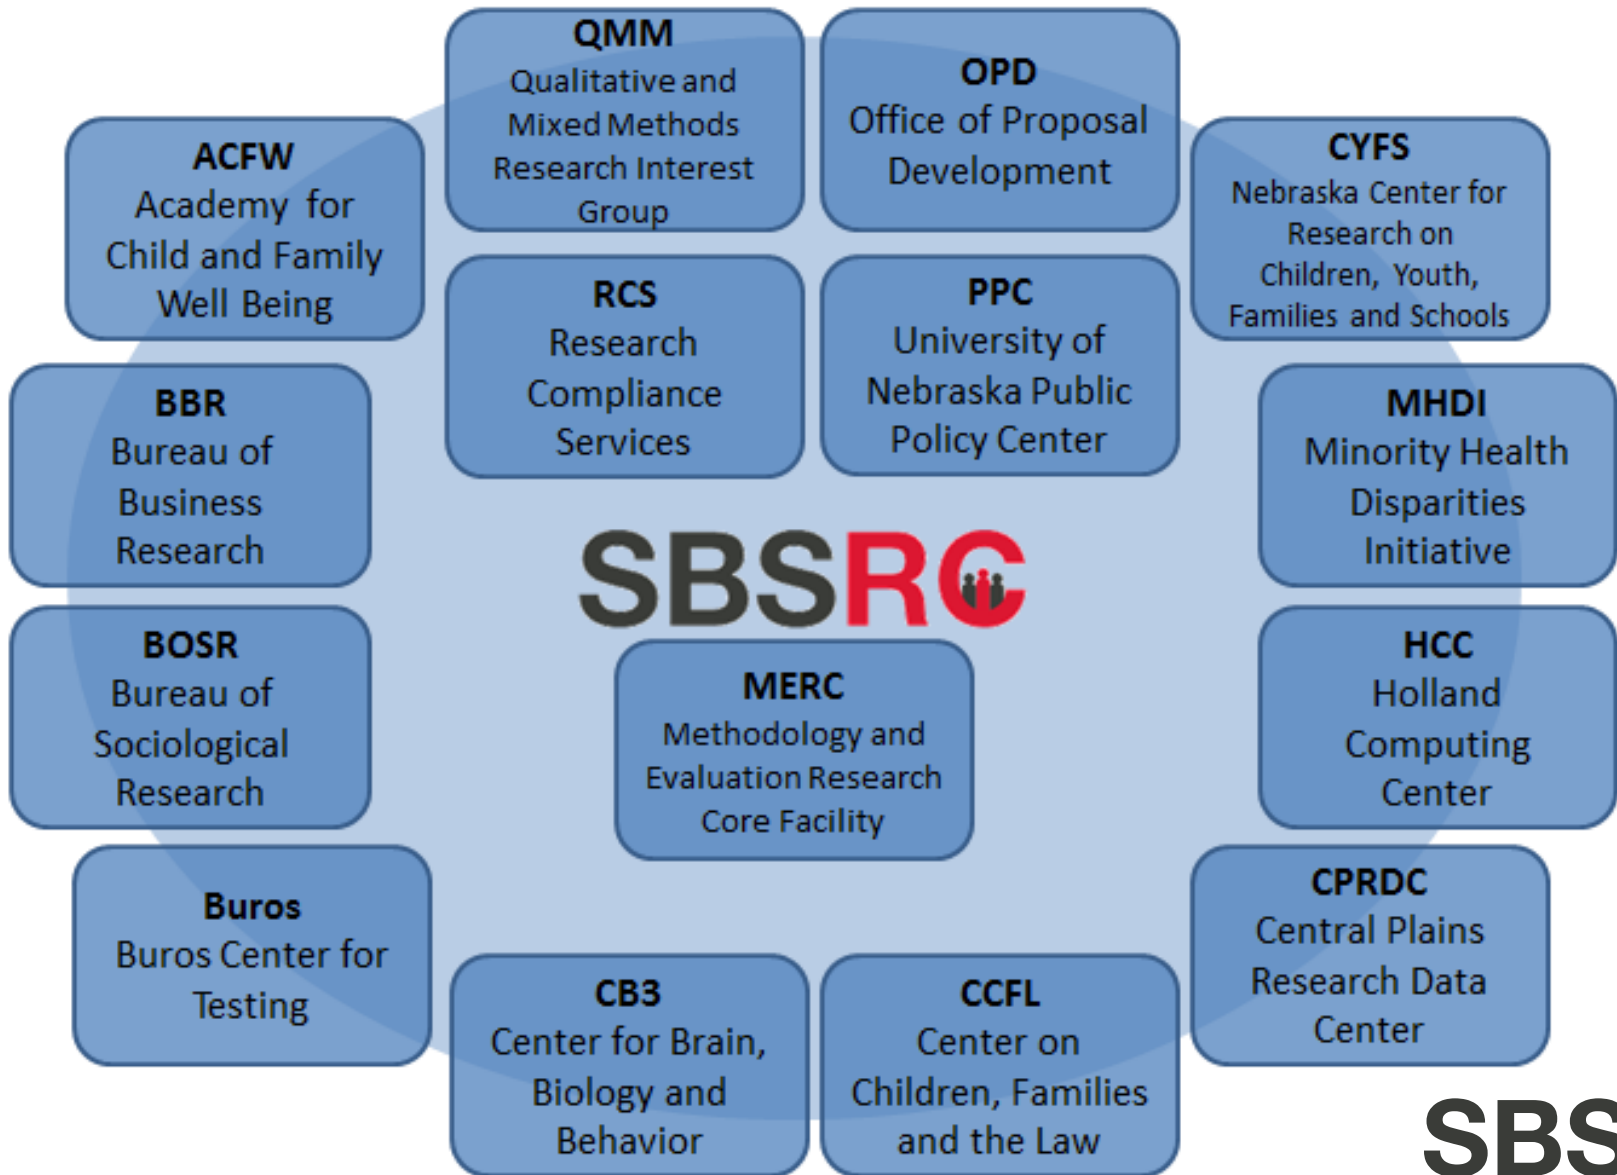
QMM
Qualitative and Mixed Methods Research Interest Group

OPD
Office of Proposal Development

ACFW
Academy for Child and Family Well Being

CYFS
Nebraska Center for Research on Children, Youth, Families and Schools

RCS
Research Compliance Services

PPC
University of Nebraska Public Policy Center

BBR
Bureau of Business Research

MHDI
Minority Health Disparities Initiative

SBSRC

BOSR
Bureau of Sociological Research

MERC
Methodology and Evaluation Research Core Facility

HCC
Holland Computing Center

Buros
Buros Center for Testing

CPRDC
Central Plains Research Data Center

CB3
Center for Brain, Biology and Behavior

CCFL
Center on Children, Families and the Law

SBS